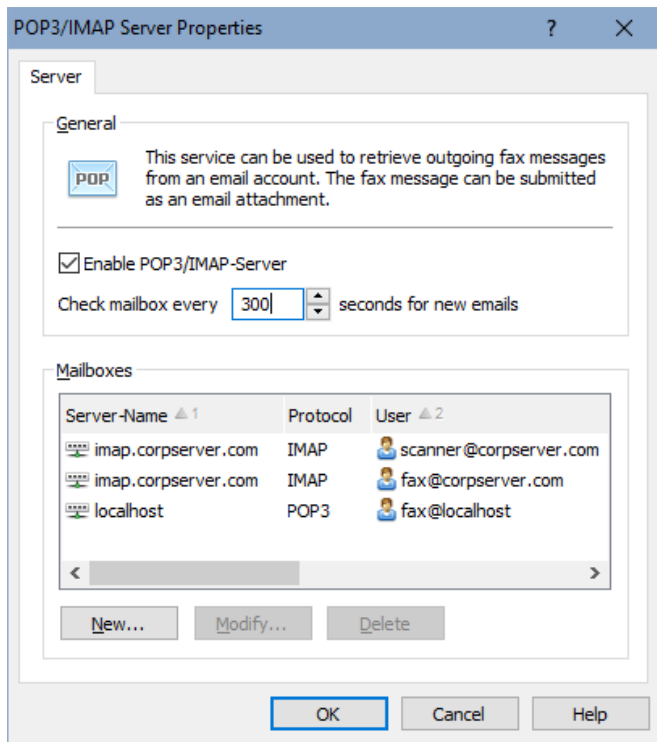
POP3/IMAP Server Properties ? ✕

Server

General

POP

This service can be used to retrieve outgoing fax messages from an email account. The fax message can be submitted as an email attachment.

Enable POP3/IMAP-Server

Check mailbox every 300 seconds for new emails

Mailboxes

| Server-Name 1 | Protocol | User 2 |
|---|---|---|
| imap.corpserver.com | IMAP | scanner@corpserver.com |
| imap.corpserver.com | IMAP | fax@corpserver.com |
| localhost | POP3 | fax@localhost |

New... Modify... Delete

OK Cancel Help